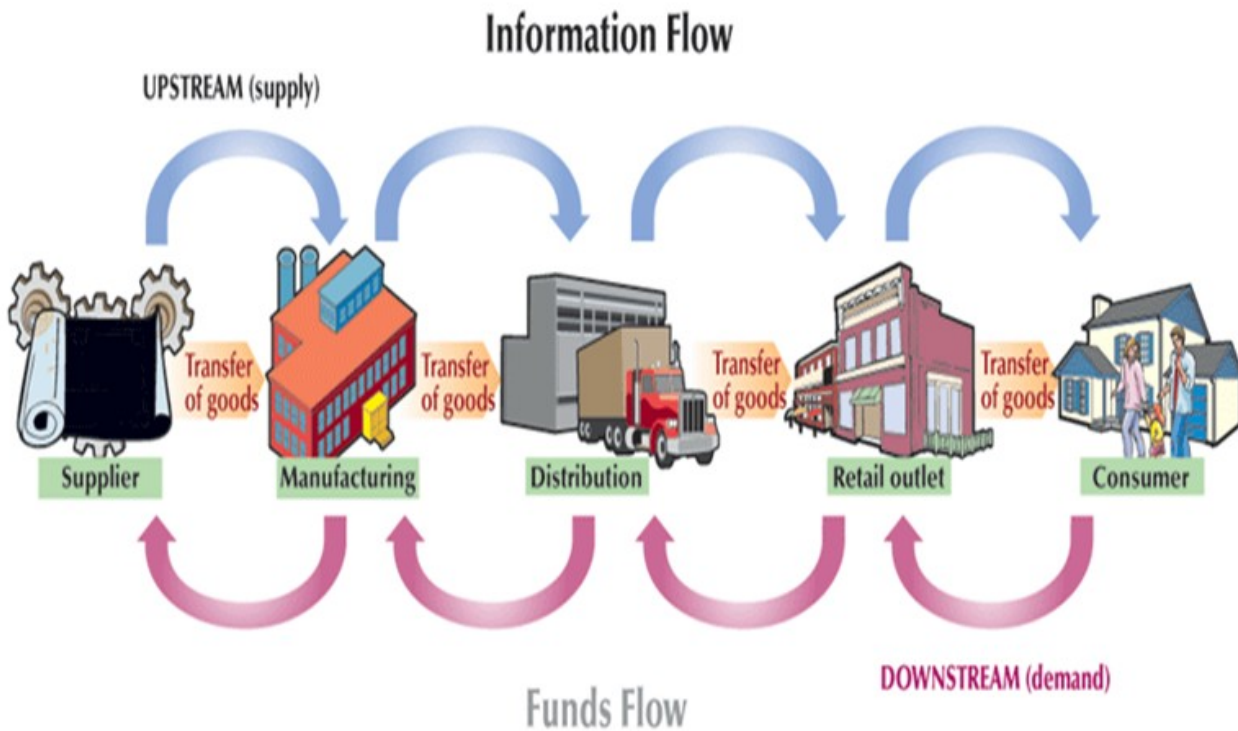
Information Flow

UPSTREAM (supply)

Transfer of goods

Transfer of goods

Transfer of goods

Transfer of goods

Supplier

Manufacturing

Distribution

Retail outlet

Consumer

DOWNSTREAM (demand)

Funds Flow